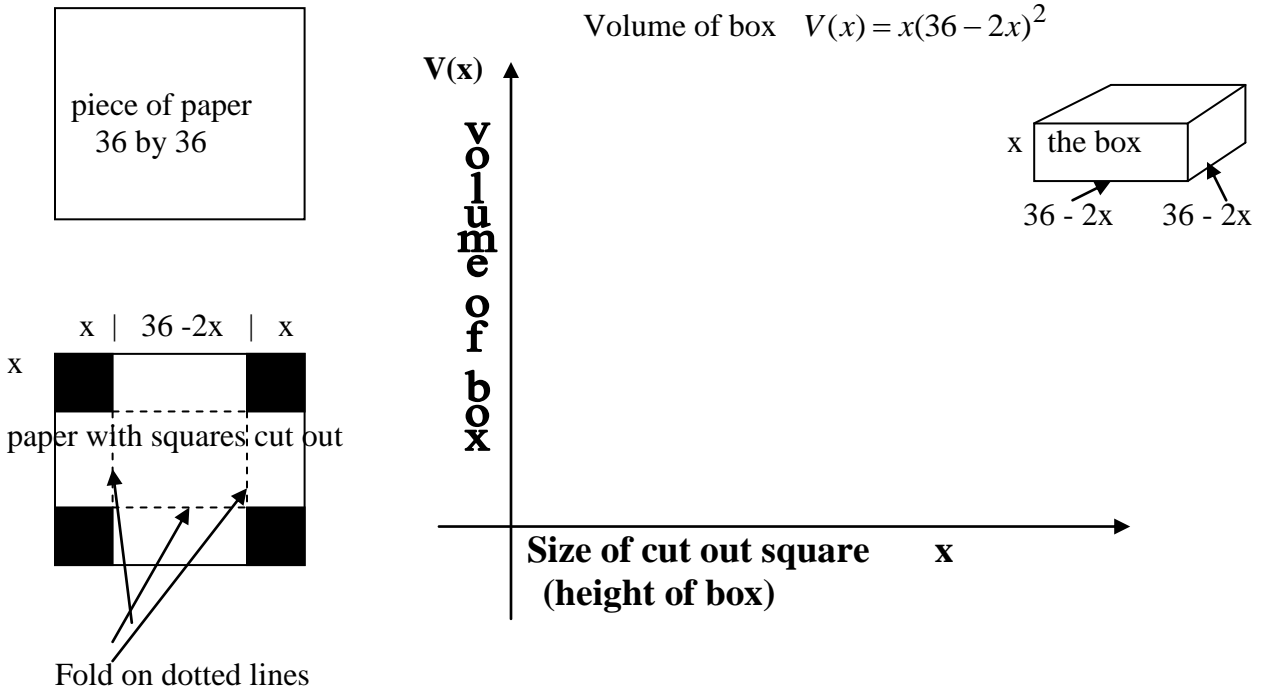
piece of paper
36 by 36

Volume of box $V(x) = x(36-2x)^2$

V(x)

volume of box

x the box

36 - 2x 36 - 2x

x | 36 -2x | x

x

paper with squares cut out

Fold on dotted lines

Size of cut out square x
(height of box)